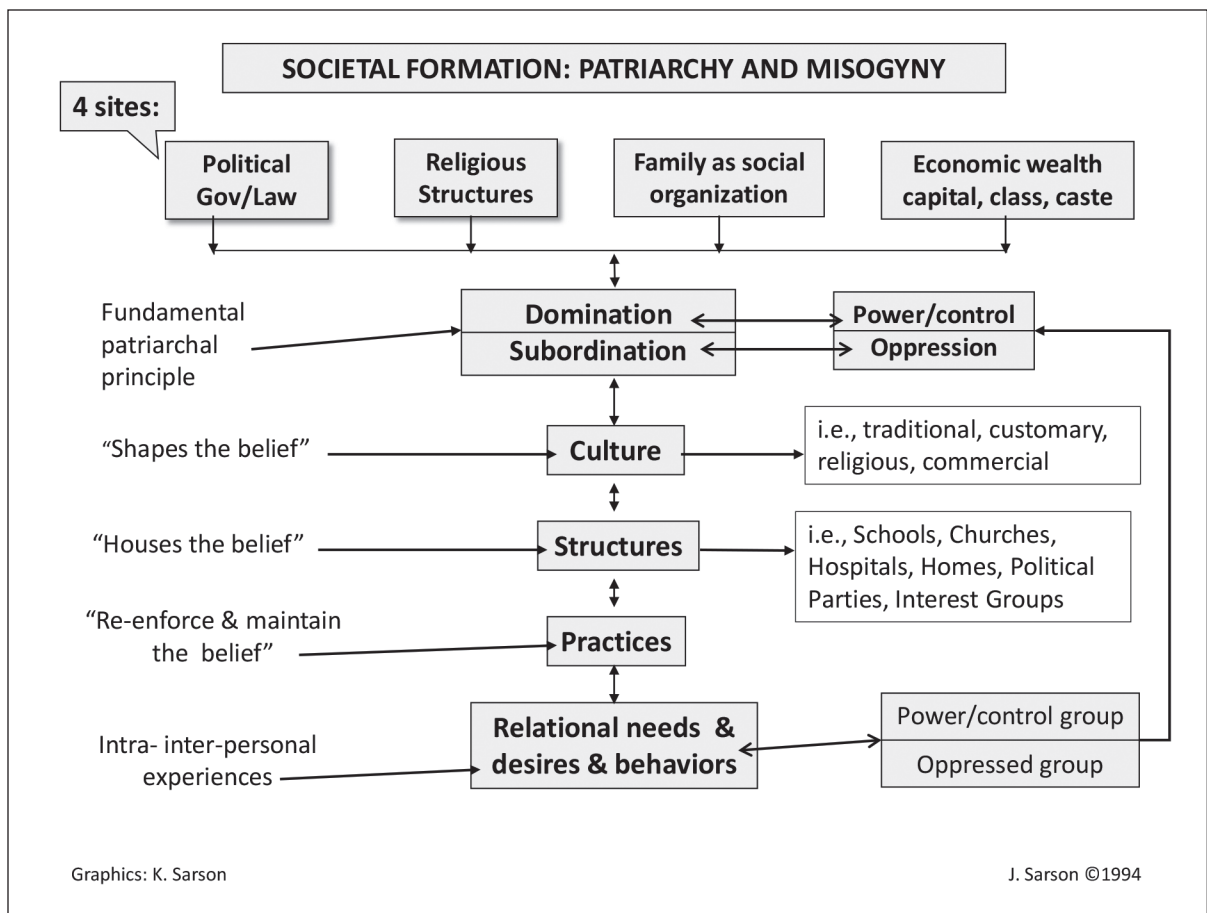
SOCIETAL FORMATION: PATRIARCHY AND MISOGYNY

4 sites:

Political Gov/Law

Religious Structures

Family as social organization

Economic wealth capital, class, caste

Fundamental patriarchal principle

Domination

Subordination

Power/control

Oppression

"Shapes the belief"

Culture

i.e., traditional, customary, religious, commercial

"Houses the belief"

Structures

i.e., Schools, Churches, Hospitals, Homes, Political Parties, Interest Groups

"Re-enforce & maintain the belief"

Practices

Intra- inter-personal experiences

Relational needs & desires & behaviors

Power/control group

Oppressed group

Graphics: K. Sarson

J. Sarson ©1994